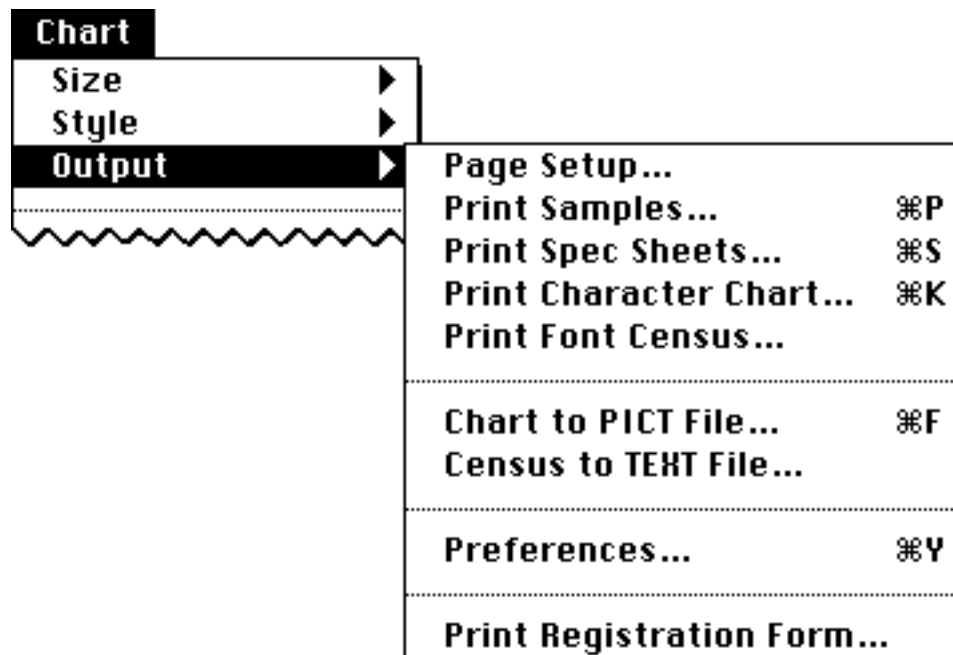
Chart
Size
Style
Output

Page Setup…
Print Samples… ⌘P
Print Spec Sheets… ⌘S
Print Character Chart… ⌘K
Print Font Census…

Chart to PICT File… ⌘F
Census to TEXT File…

Preferences… ⌘Y

Print Registration Form…